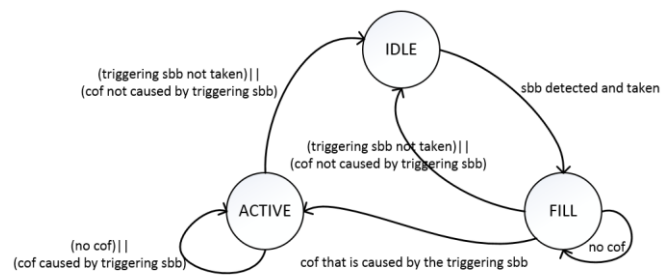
IDLE

(triggering sbb not taken) | |
(cof not caused by triggering sbb)

sbb detected and taken

(triggering sbb not taken) | |
(cof not caused by triggering sbb)

ACTIVE

FILL

no cof

(no cof) | |
(cof caused by triggering sbb)

cof that is caused by the triggering sbb